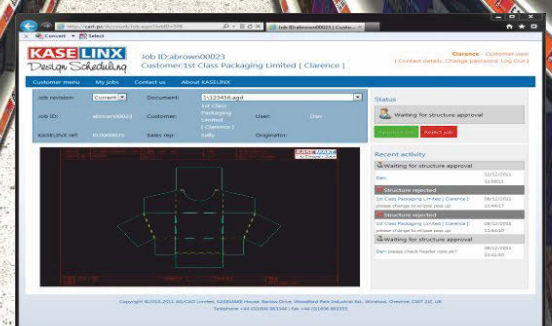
http://carl-pc/Kaseweb/Job.aspx?JobID=598

Job ID:abrown00023 | Custo...

Convert Select

KASELINX Design Scheduling

Job ID:abrown00023
Customer:1st Class Packaging Limited [ Clarence ]

Clarence - Customer view
[ Contact details Change password Log Out ]

Customer menu My jobs Contact us About KASELINX

Job revision: Current Document: 1/123456.agd
Job ID: abrown00023 1st Class Packaging Limited ( Clarence ) User: Dan
KASELINX ref: KL0000023 Sales rep: Sally Originator:

KASELINX

Status

Waiting for structure approval

Approve job Reject job

Recent activity

Waiting for structure approval
Dan 08/02/2011 15:59:11

Structure rejected
1st Class Packaging Limited [ Clarence ] please change to wraps pour up 08/02/2011 15:44:17

Structure rejected
1st Class Packaging Limited [ Clarence ] please change to wraps pour up 08/02/2011 15:44:07

Waiting for structure approval
Dan please check header note etc 08/02/2011 15:42:49

Copyright ©2003-2011 ArtiosCAD Limited, KASEMAKE House, Barlow Drive, Woodford Park Industrial Est., Winsford, Cheshire, CW7 2JZ, UK
Telephone +44 (0)1606 863340 | Fax +44 (0)1606 863555